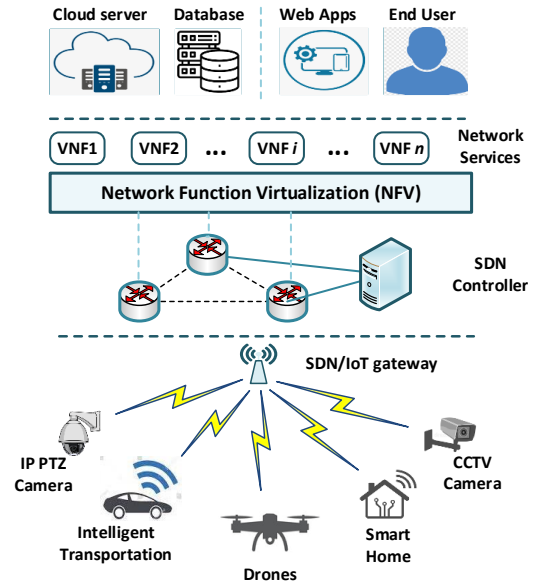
Cloud server Database Web Apps End User

VNF1 VNF2 ... VNF *i* ... VNF *n*

Network Services

Network Function Virtualization (NFV)

SDN Controller

SDN/IoT gateway

IP PTZ Camera

CCTV Camera

Intelligent Transportation

Smart Home

Drones